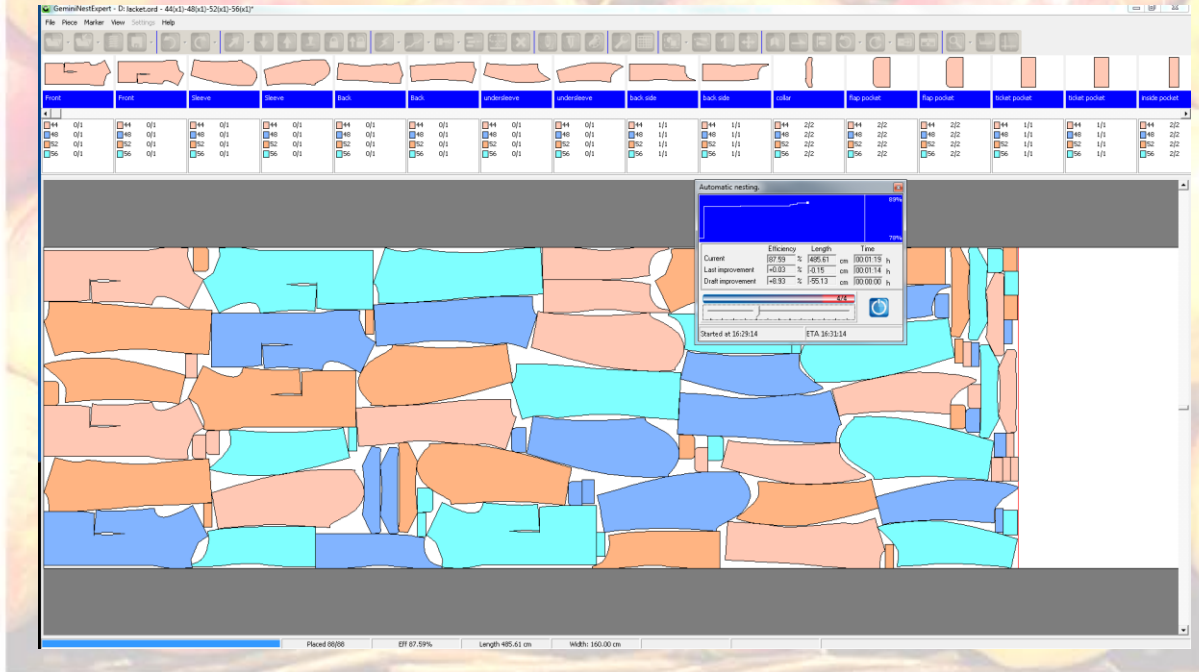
GeminiNestExpert - D:\jacket.ord - 44(x1)-48(x1)-52(x1)-56(x1)*

File Piece Marker View Settings Help

Front | Front | Sleeve | Sleeve | Back | Back | undersleeve | undersleeve | back side | back side | collar | flap pocket | flap pocket | ticket pocket | ticket pocket | inside pocket

| Front | Front | Sleeve | Sleeve | Back | Back | undersleeve | undersleeve | back side | back side | collar | flap pocket | flap pocket | ticket pocket | ticket pocket | inside pocket |
|---|---|---|---|---|---|---|---|---|---|---|---|---|---|---|---|
| 44 0/1 | 44 0/1 | 44 0/1 | 44 0/1 | 44 0/1 | 44 0/1 | 44 0/1 | 44 0/1 | 44 1/1 | 44 1/1 | 44 2/2 | 44 2/2 | 44 2/2 | 44 1/1 | 44 1/1 | 44 2/2 |
| 48 0/1 | 48 0/1 | 48 0/1 | 48 0/1 | 48 0/1 | 48 0/1 | 48 0/1 | 48 0/1 | 48 1/1 | 48 1/1 | 48 2/2 | 48 2/2 | 48 2/2 | 48 1/1 | 48 1/1 | 48 2/2 |
| 52 0/1 | 52 0/1 | 52 0/1 | 52 0/1 | 52 0/1 | 52 0/1 | 52 0/1 | 52 0/1 | 52 1/1 | 52 1/1 | 52 2/2 | 52 2/2 | 52 2/2 | 52 1/1 | 52 1/1 | 52 2/2 |
| 56 0/1 | 56 0/1 | 56 0/1 | 56 0/1 | 56 0/1 | 56 0/1 | 56 0/1 | 56 0/1 | 56 1/1 | 56 1/1 | 56 2/2 | 56 2/2 | 56 2/2 | 56 1/1 | 56 1/1 | 56 2/2 |

Automatic nesting.

89%
79%

| | Efficiency | | Length | | Time | |
|---|---|---|---|---|---|---|
| Current | 87.59 | % | 485.61 | cm | 00:01:19 | h |
| Last improvement | +0.03 | % | -0.15 | cm | 00:01:14 | h |
| Draft improvement | +8.93 | % | -55.13 | cm | 00:00:00 | h |

4/4

Started at 16:29:14 ETA 16:31:14

Placed 88/88 | Eff 87.59% | Length 485.61 cm | Width: 160.00 cm